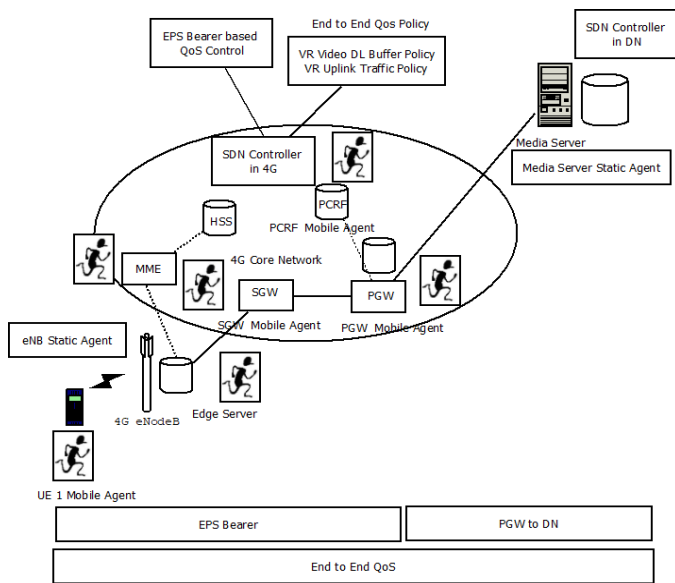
EPS Bearer based QoS Control

End to End Qos Policy

VR Video DL Buffer Policy
VR Uplink Traffic Policy

SDN Controller in DN

SDN Controller in 4G

Media Server

Media Server Static Agent

HSS

PCRF

PCRF Mobile Agent

MME

4G Core Network

SGW

PGW

SGW Mobile Agent

PGW Mobile Agent

eNB Static Agent

4G eNodeB

Edge Server

UE 1 Mobile Agent

| EPS Bearer | PGW to DN |
|---|---|

| End to End QoS |
|---|